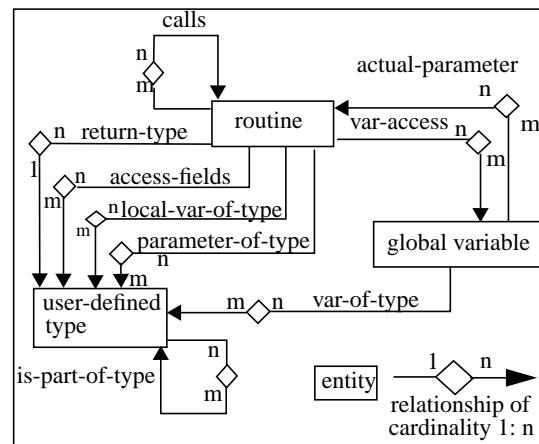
calls
n
m
actual-parameter
n
m
routine
n return-type
var-access n
m
1
n access-fields
m
m
local-var-of-type
m
parameter-of-type
n
m
global variable
user-defined type
m n var-of-type
n
m
is-part-of-type
entity
1 n
relationship of cardinality 1: n